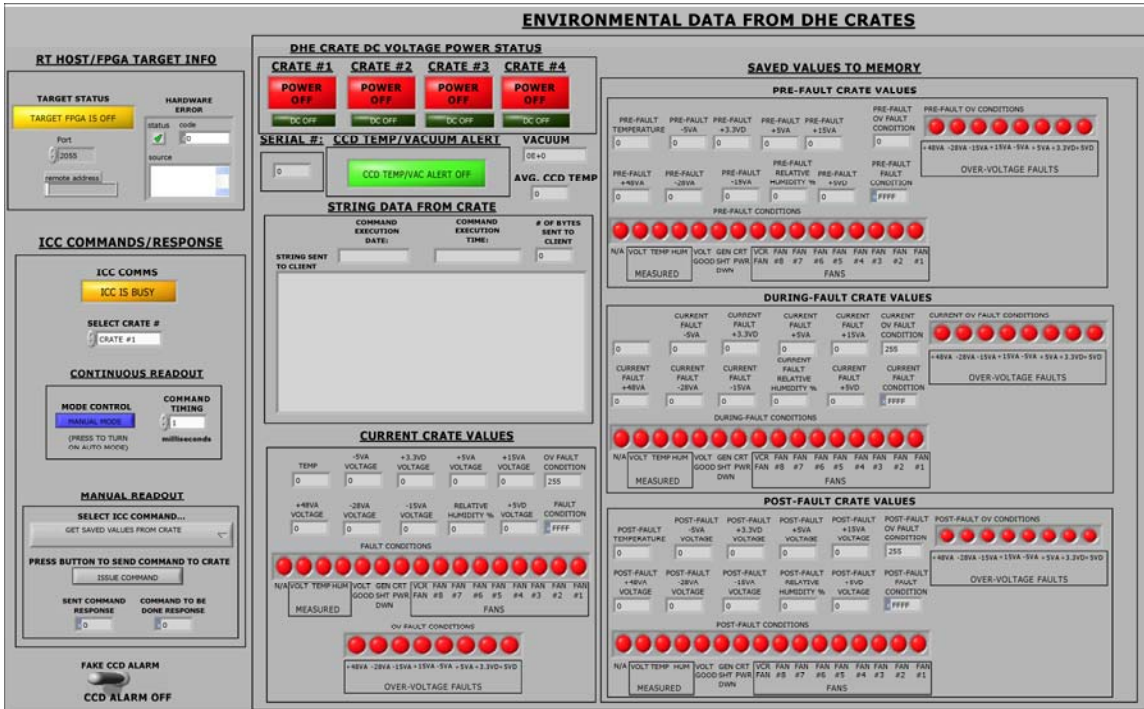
ENVIRONMENTAL DATA FROM DHE CRATES

RT HOST/FPGA TARGET INFO

TARGET STATUS
TARGET FPGA IS OFF
HARDWARE ERROR
status code
0
source
Port
2055
remote address

ICC COMMANDS/RESPONSE

ICC COMMS
ICC IS BUSY
SELECT CRATE #
CRATE #1

CONTINUOUS READOUT
MODE CONTROL
MANUAL MODE
(PRESS TO TURN ON AUTO MODE)
COMMAND TIMING
1
milliseconds

MANUAL READOUT
SELECT ICC COMMAND...
GET SAVED VALUES FROM CRATE
PRESS BUTTON TO SEND COMMAND TO CRATE
ISSUE COMMAND
SENT COMMAND RESPONSE
0
COMMAND TO BE DONE RESPONSE
0

FAKE CCD ALARM
CCD ALARM OFF

DHE CRATE DC VOLTAGE POWER STATUS
CRATE #1 CRATE #2 CRATE #3 CRATE #4
POWER OFF POWER OFF POWER OFF POWER OFF
DC OFF DC OFF DC OFF DC OFF

SERIAL #:
0
CCD TEMP/VACUUM ALERT
CCD TEMP/VAC ALERT OFF
VACUUM
0E+0
AVG. CCD TEMP
0

STRING DATA FROM CRATE
COMMAND EXECUTION DATE:
COMMAND EXECUTION TIME:
# OF BYTES SENT TO CLIENT
0
STRING SENT TO CLIENT

CURRENT CRATE VALUES
TEMP 0
-5VA VOLTAGE 0
+3.3VD VOLTAGE 0
+5VA VOLTAGE 0
+15VA VOLTAGE 0
OV FAULT CONDITION 255
+48VA VOLTAGE 0
-28VA VOLTAGE 0
-15VA VOLTAGE 0
RELATIVE HUMIDITY % 0
+5VD VOLTAGE 0
FAULT CONDITION FFFF
FAULT CONDITIONS
N/A VOLT TEMP HUM VOLT GOOD GEN CRT SHT PWR DWN VCR FAN FAN #8 FAN #7 FAN #6 FAN #5 FAN #4 FAN #3 FAN #2 FAN #1
MEASURED
FANS
OV FAULT CONDITIONS
+48VA -28VA -15VA +15VA -5VA +5VA +3.3VD +5VD
OVER-VOLTAGE FAULTS

SAVED VALUES TO MEMORY

PRE-FAULT CRATE VALUES
PRE-FAULT TEMPERATURE 0
PRE-FAULT -5VA 0
PRE-FAULT +3.3VD 0
PRE-FAULT +5VA 0
PRE-FAULT +15VA 0
PRE-FAULT OV FAULT CONDITION 0
PRE-FAULT OV CONDITIONS
+48VA -28VA -15VA +15VA -5VA +5VA +3.3VD +5VD
OVER-VOLTAGE FAULTS
PRE-FAULT +48VA 0
PRE-FAULT -28VA 0
PRE-FAULT -15VA 0
PRE-FAULT RELATIVE HUMIDITY % 0
PRE-FAULT +5VD 0
PRE-FAULT FAULT CONDITION FFFF
PRE-FAULT CONDITIONS
N/A VOLT TEMP HUM VOLT GOOD GEN CRT SHT PWR DWN VCR FAN FAN #8 FAN #7 FAN #6 FAN #5 FAN #4 FAN #3 FAN #2 FAN #1
MEASURED
FANS

DURING-FAULT CRATE VALUES
0
CURRENT FAULT -5VA 0
CURRENT FAULT +3.3VD 0
CURRENT FAULT +5VA 0
CURRENT FAULT +15VA 0
CURRENT OV FAULT CONDITION 255
CURRENT OV FAULT CONDITIONS
+48VA -28VA -15VA +15VA -5VA +5VA +3.3VD +5VD
OVER-VOLTAGE FAULTS
CURRENT FAULT +48VA 0
CURRENT FAULT -28VA 0
CURRENT FAULT -15VA 0
CURRENT FAULT RELATIVE HUMIDITY % 0
CURRENT FAULT +5VD 0
CURRENT FAULT CONDITION FFFF
DURING-FAULT CONDITIONS
N/A VOLT TEMP HUM VOLT GOOD GEN CRT SHT PWR DWN VCR FAN FAN #8 FAN #7 FAN #6 FAN #5 FAN #4 FAN #3 FAN #2 FAN #1
MEASURED
FANS

POST-FAULT CRATE VALUES
POST-FAULT TEMPERATURE 0
POST-FAULT -5VA VOLTAGE 0
POST-FAULT +3.3VD VOLTAGE 0
POST-FAULT +5VA VOLTAGE 0
POST-FAULT +15VA VOLTAGE 0
POST-FAULT OV FAULT CONDITION 255
POST-FAULT OV CONDITIONS
+48VA -28VA -15VA +15VA -5VA +5VA +3.3VD +5VD
OVER-VOLTAGE FAULTS
POST-FAULT +48VA VOLTAGE 0
POST-FAULT -28VA VOLTAGE 0
POST-FAULT -15VA VOLTAGE 0
POST-FAULT RELATIVE HUMIDITY % 0
POST-FAULT +5VD VOLTAGE 0
POST-FAULT FAULT CONDITION FFFF
POST-FAULT CONDITIONS
N/A VOLT TEMP HUM VOLT GOOD GEN CRT SHT PWR DWN VCR FAN FAN #8 FAN #7 FAN #6 FAN #5 FAN #4 FAN #3 FAN #2 FAN #1
MEASURED
FANS